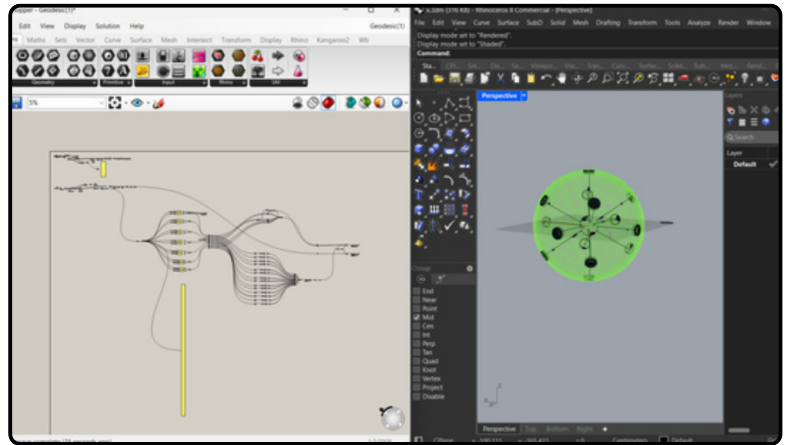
opper - Geodesic(1)*
Edit View Display Solution Help
Geodesic(1)
Maths Sets Vector Curve Surface Mesh Intersect Transform Display Rhino Kangaroo2 Wb
Geometry
Primitive
Input
Util
5%
x.3dm (316 KB) - Rhinoceros 8 Commercial - [Perspective]
File Edit View Curve Surface SubD Solid Mesh Drafting Transform Tools Analyze Render Window
Display mode set to "Rendered".
Display mode set to "Shaded".
Command
Perspective
Layers
Search
Layer
Default
Osnap
End
Near
Point
Mid
Cen
Int
Perp
Tan
Quad
Knot
Vertex
Project
Disable
Perspective Top Bottom Right
CPlane
Default